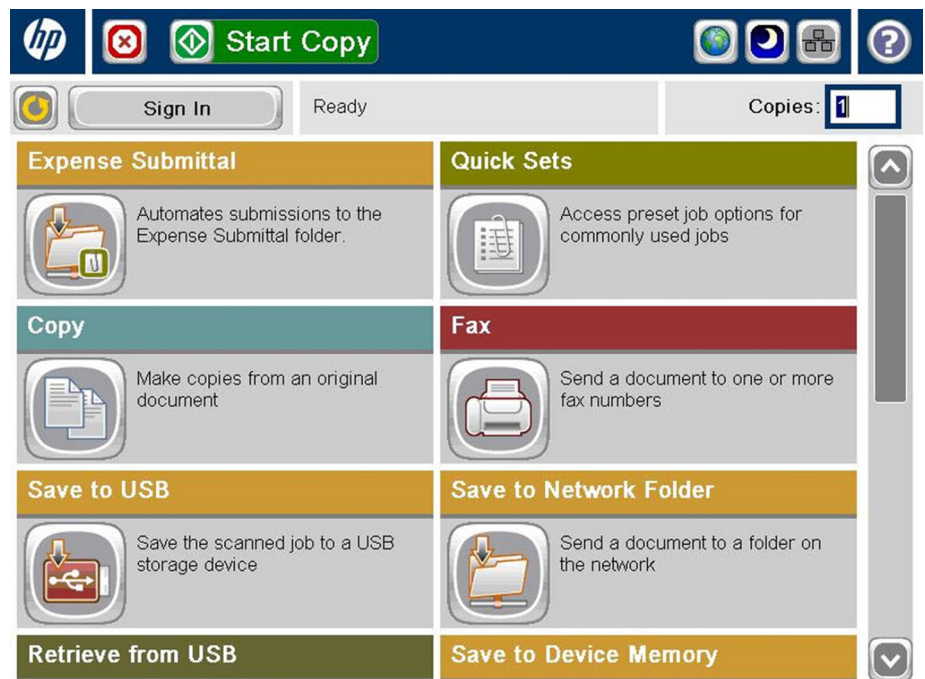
hp

Start Copy

Sign In

Ready

Copies: 1

Expense Submittal

Automates submissions to the Expense Submittal folder.

Quick Sets

Access preset job options for commonly used jobs

Copy

Make copies from an original document

Fax

Send a document to one or more fax numbers

Save to USB

Save the scanned job to a USB storage device

Save to Network Folder

Send a document to a folder on the network

Retrieve from USB

Save to Device Memory